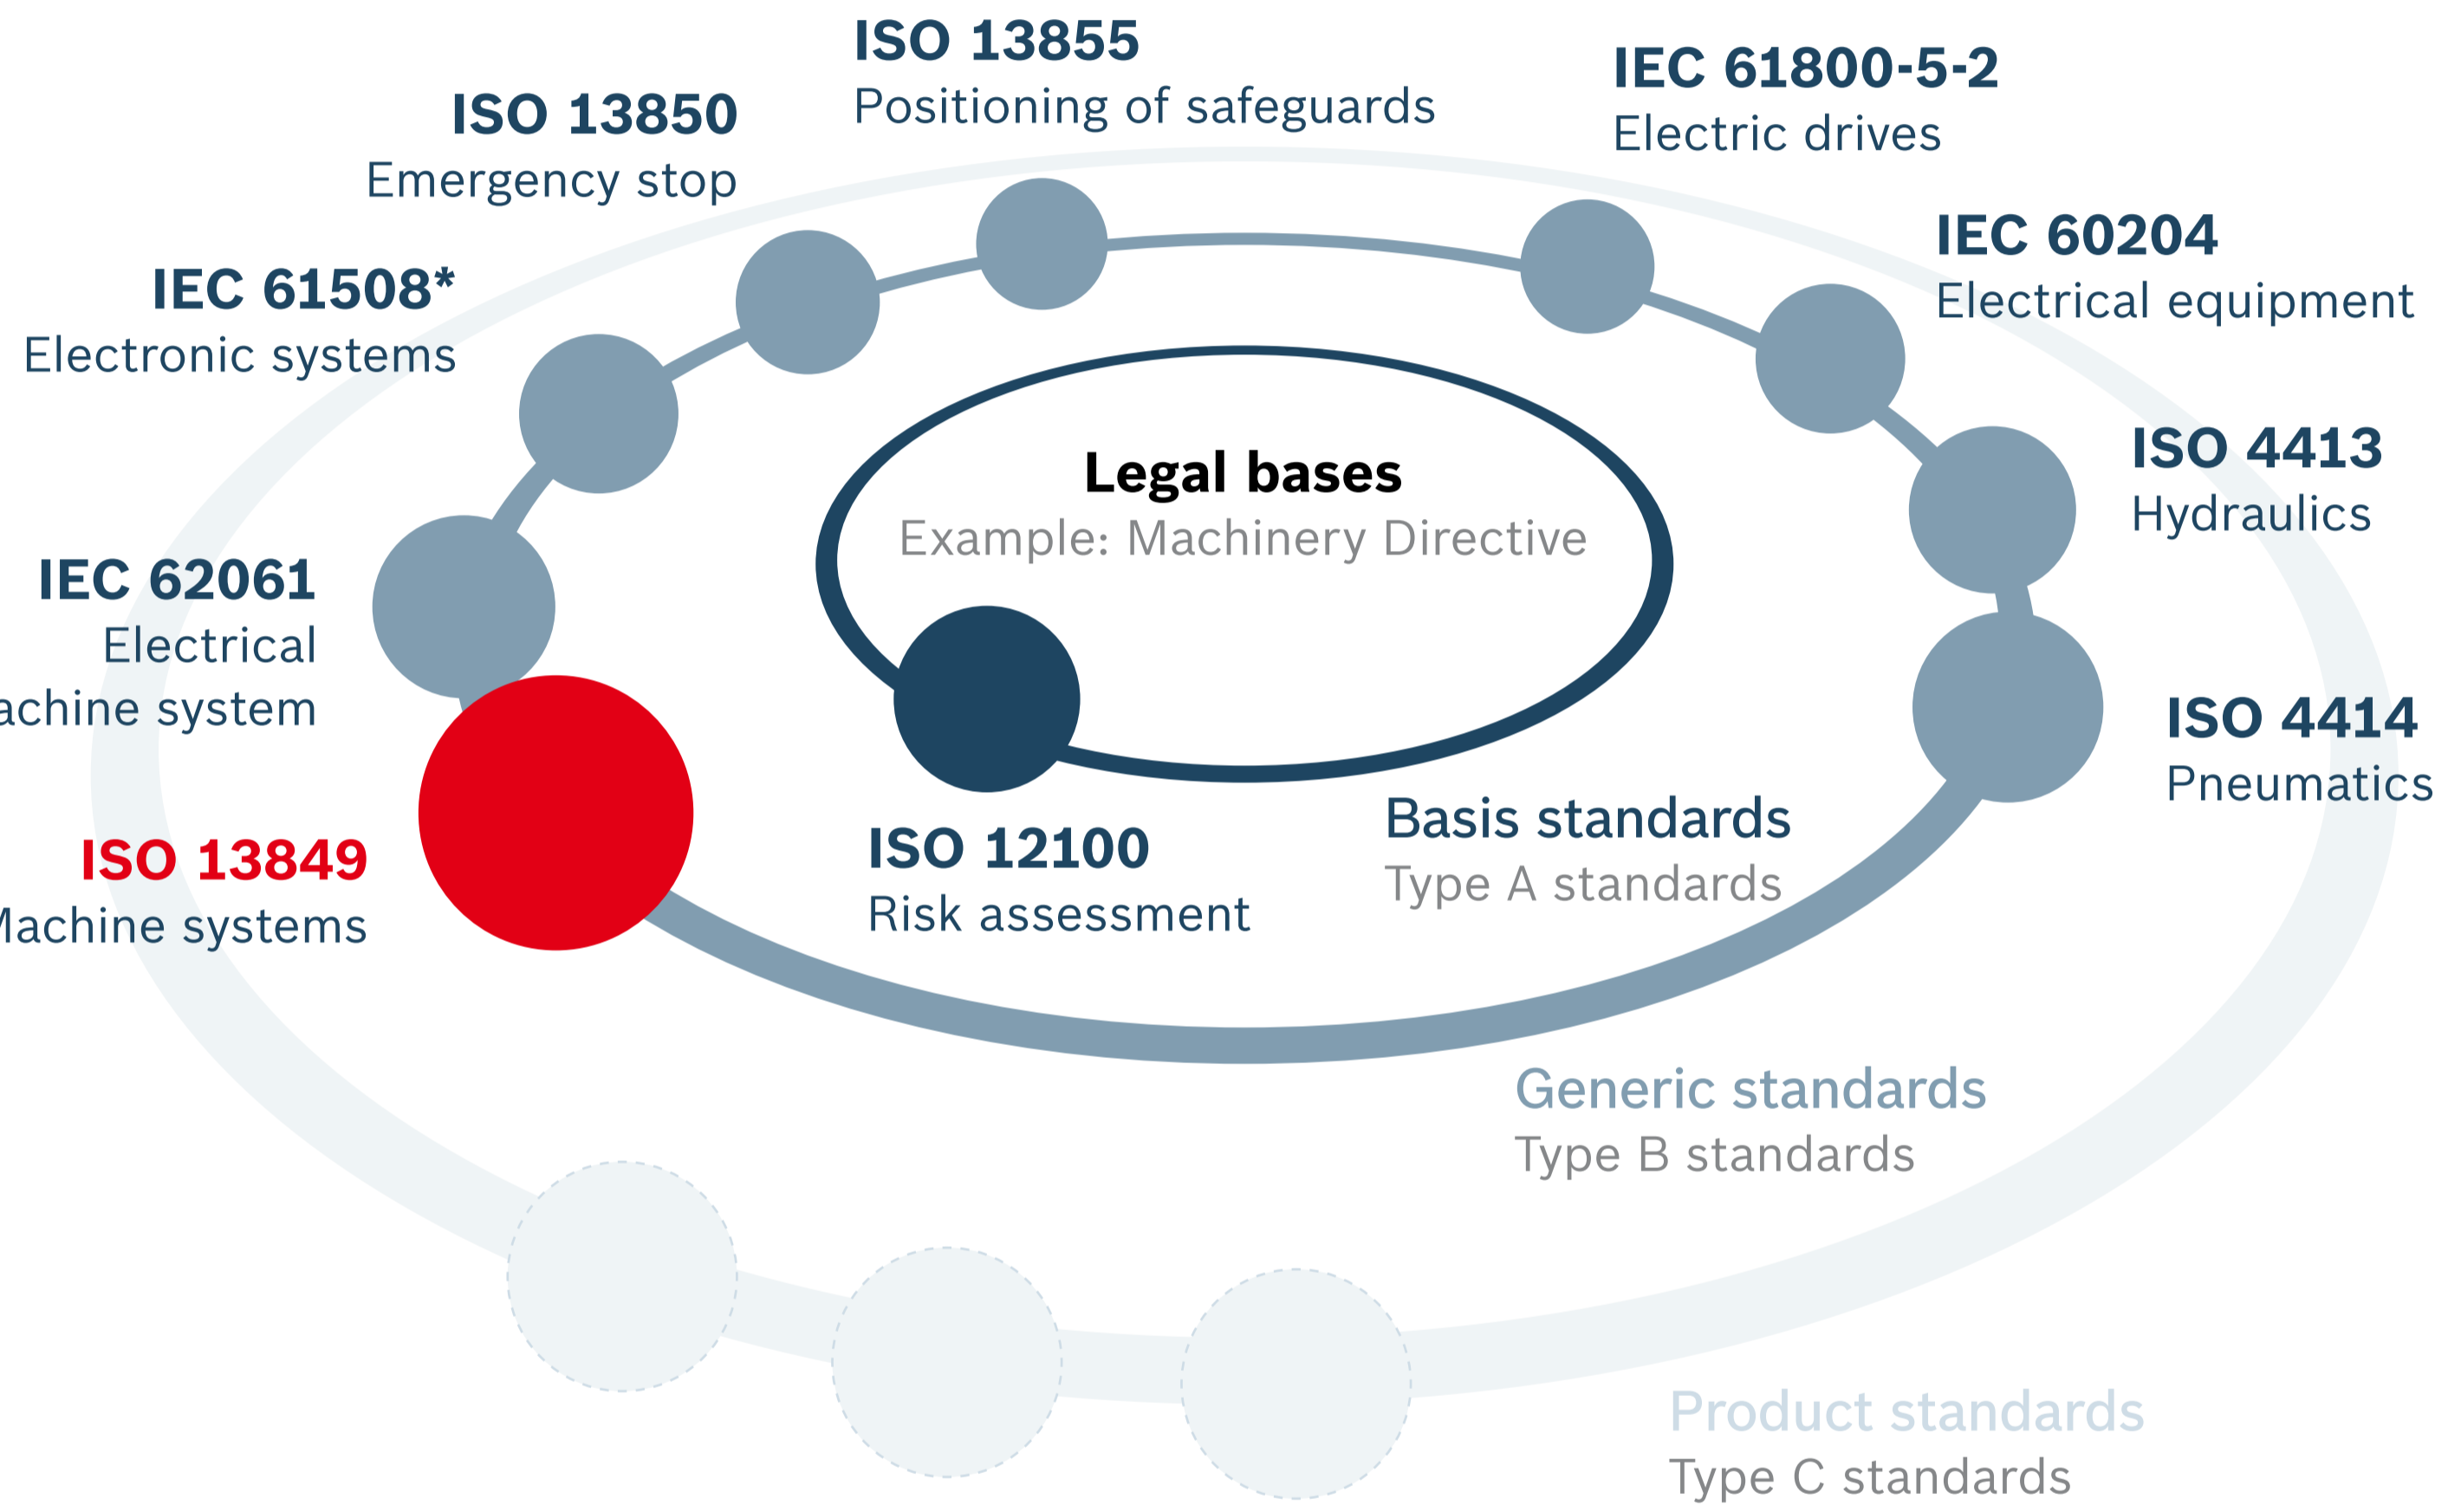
ISO 13855
Positioning of safeguards

IEC 61800-5-2
Electric drives

ISO 13850
Emergency stop

IEC 61508*
Electronic systems

IEC 60204
Electrical equipment

Legal bases
Example: Machinery Directive

ISO 4413
Hydraulics

IEC 62061
Electrical
achine system

ISO 4414
Pneumatics

ISO 13849
lachine systems

ISO 12100
Risk assessment

Basis standards
Type A standards

Generic standards
Type B standards

Product standards
Type C standards